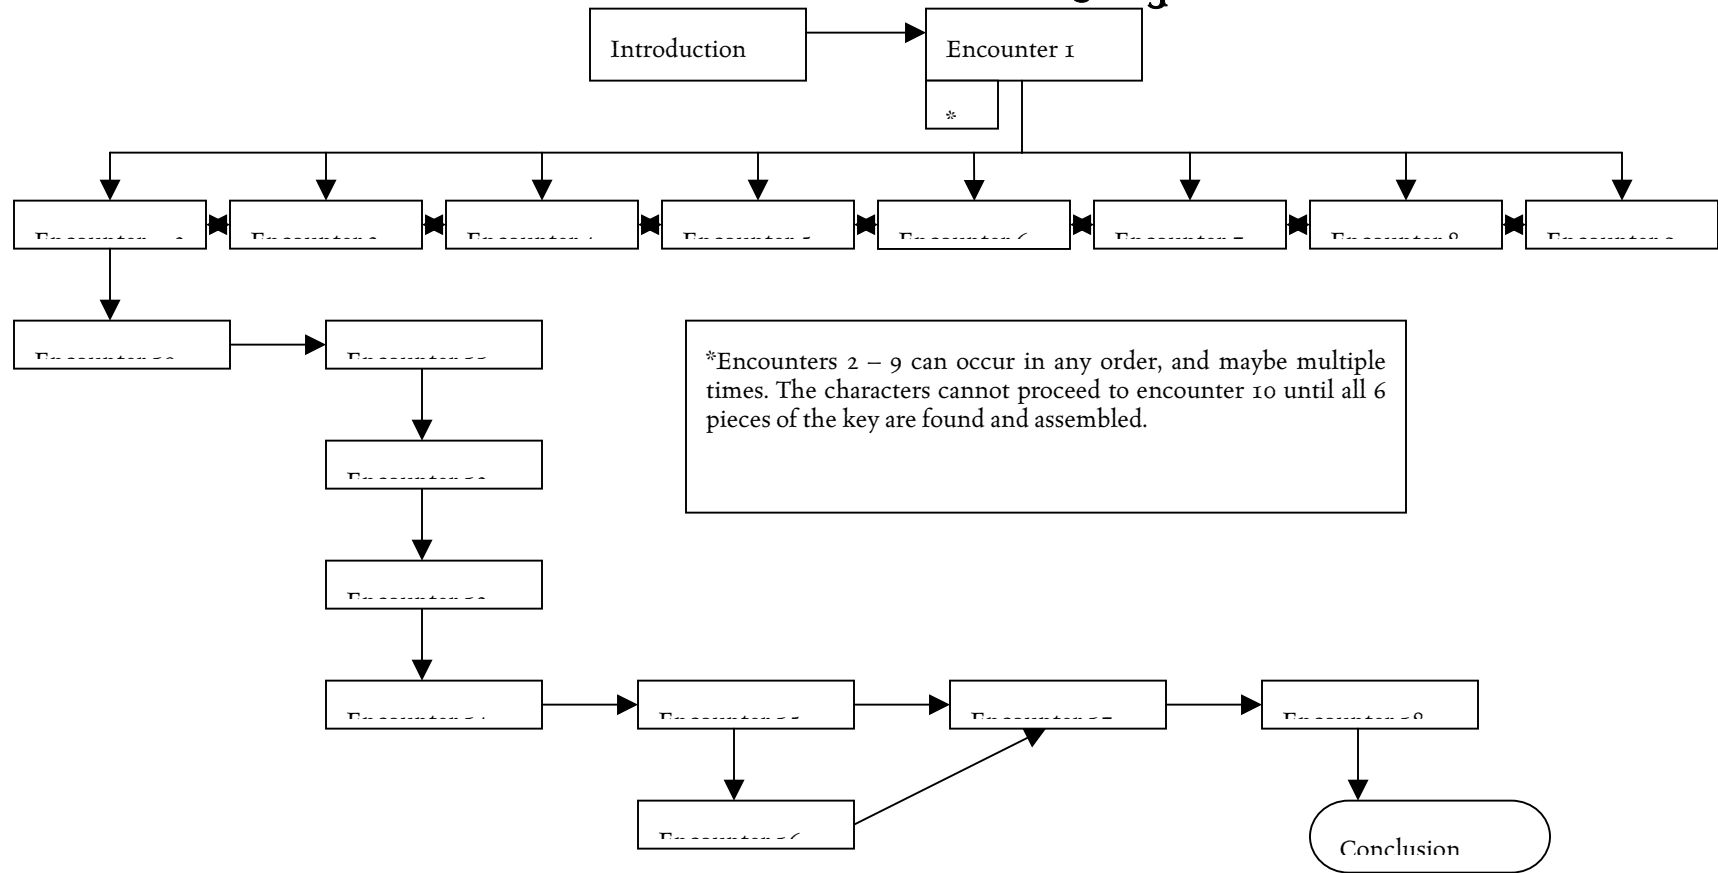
Introduction

Encounter 1

*

Encounter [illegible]

Encounter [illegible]

Encounter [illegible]

Encounter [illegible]

Encounter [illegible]

Encounter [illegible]

Encounter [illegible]

Encounter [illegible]

Encounter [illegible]

Encounter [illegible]

*Encounters 2 – 9 can occur in any order, and maybe multiple times. The characters cannot proceed to encounter 10 until all 6 pieces of the key are found and assembled.

Encounter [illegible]

Encounter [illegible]

Encounter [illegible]

Encounter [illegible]

Encounter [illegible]

Encounter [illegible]

Encounter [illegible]

Conclusion